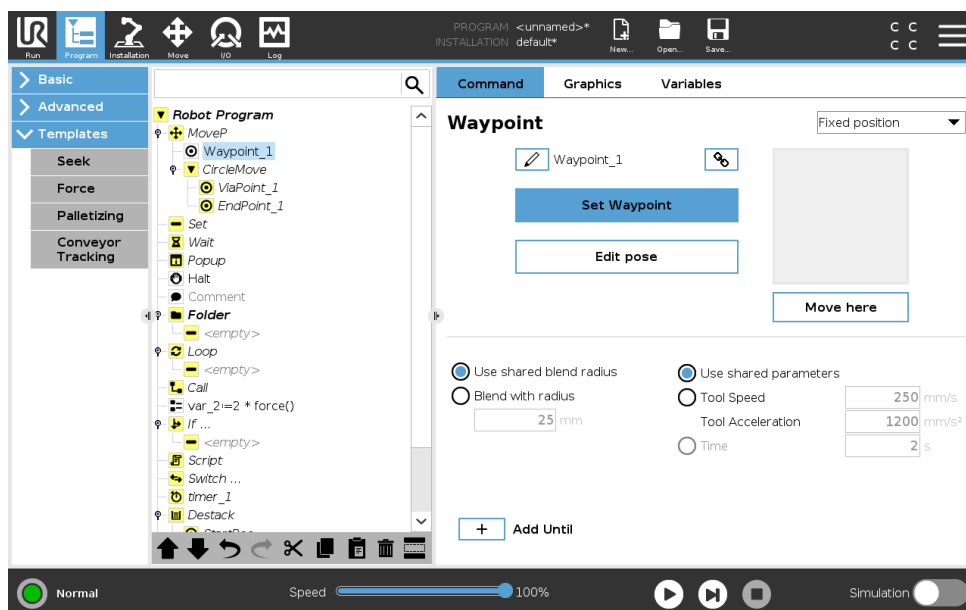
Run Program Installation Move I/O Log

PROGRAM <unnamed>*
INSTALLATION default*

New... Open... Save...

C C
C C

Basic
Advanced
Templates
Seek
Force
Palletizing
Conveyor Tracking

Robot Program
MoveP
Waypoint_1
CircleMove
ViaPoint_1
EndPoint_1
Set
Wait
Popup
Halt
Comment
Folder
<empty>
Loop
<empty>
Call
var_2:=2 * force()
If ...
<empty>
Script
Switch ...
timer_1
Destack
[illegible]

Command Graphics Variables

Waypoint

Fixed position

Waypoint_1

Set Waypoint

Edit pose

Move here

Use shared blend radius
Blend with radius
25 mm

Use shared parameters
Tool Speed 250 mm/s
Tool Acceleration 1200 mm/s²
Time 2 s

+ Add Until

Normal

Speed 100%

Simulation